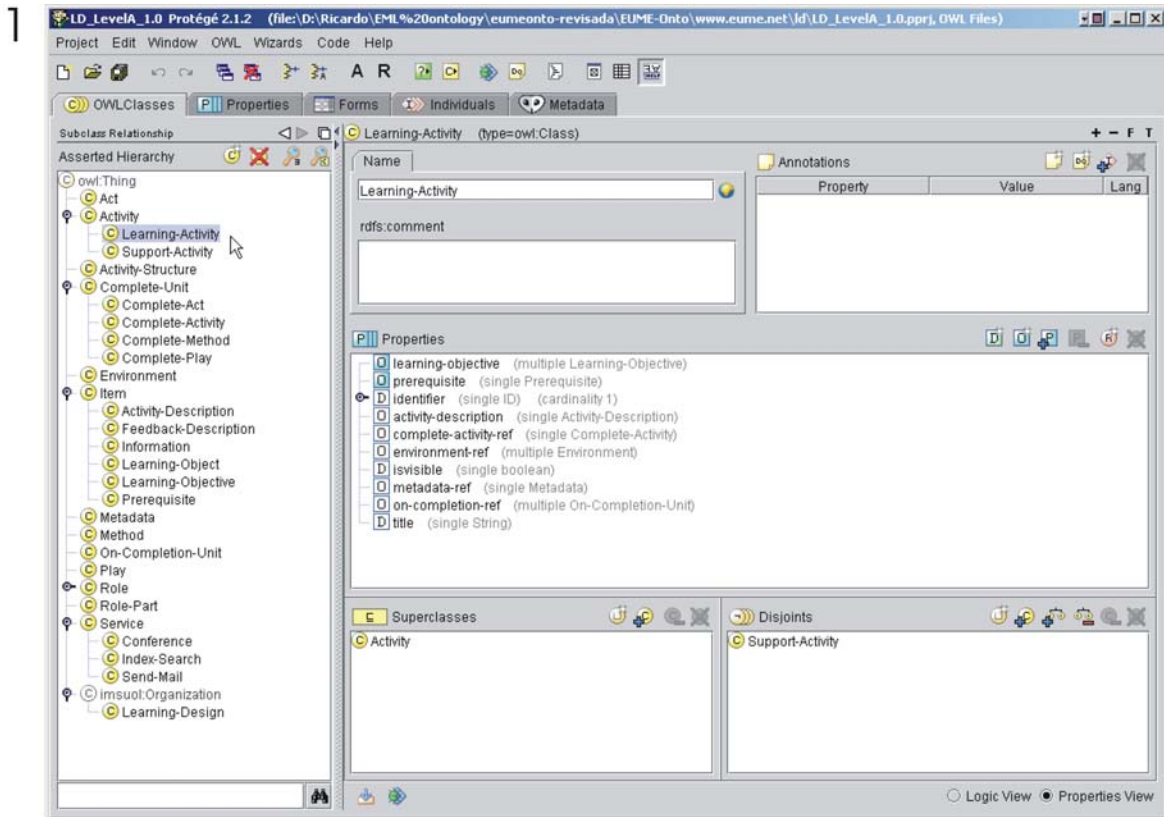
1

LD_LevelA_1.0 Protégé 2.1.2 (file:\D:\Ricardo\EML%20ontology\eumeonto-revisada\EUME-Onto\www.eume.net\ld\LD_LevelA_1.0.pprj, OWL Files)

Project Edit Window OWL Wizards Code Help

A R

OWLClasses Properties Forms Individuals Metadata

Subclass Relationship

Asserted Hierarchy

owl:Thing
Act
Activity
Learning-Activity
Support-Activity
Activity-Structure
Complete-Unit
Complete-Act
Complete-Activity
Complete-Method
Complete-Play
Environment
Item
Activity-Description
Feedback-Description
Information
Learning-Object
Learning-Objective
Prerequisite
Metadata
Method
On-Completion-Unit
Play
Role
Role-Part
Service
Conference
Index-Search
Send-Mail
imsuol:Organization
Learning-Design

Learning-Activity (type=owl:Class)

+ − F T

Name

Learning-Activity

rdfs:comment

Annotations

| Property | Value | Lang |
|---|---|---|

Properties

learning-objective (multiple Learning-Objective)
prerequisite (single Prerequisite)
identifier (single ID) (cardinality 1)
activity-description (single Activity-Description)
complete-activity-ref (single Complete-Activity)
environment-ref (multiple Environment)
isvisible (single boolean)
metadata-ref (single Metadata)
on-completion-ref (multiple On-Completion-Unit)
title (single String)

Superclasses

Activity

Disjoints

Support-Activity

Logic View Properties View